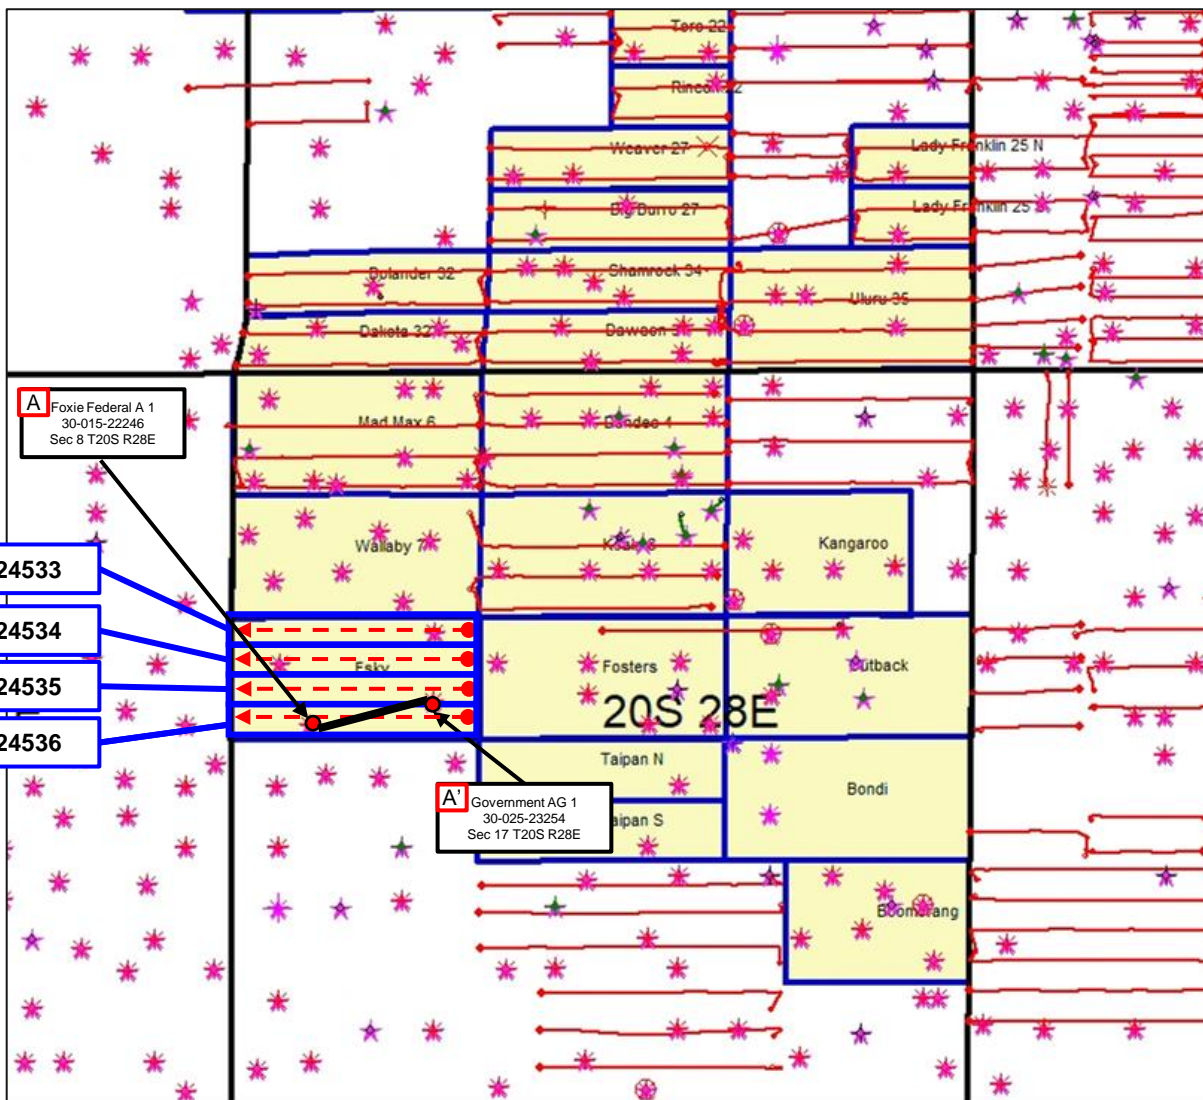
Toro 22

Rincon 22

Weaver 27

Big Burro 27

Lady Franklin 25 N

Lady Franklin 25 S

Bolander 32

Shamrock 34

Uluru 35

Dakota 32

Dawson 3

A Foxie Federal A 1 30-015-22246 Sec 8 T20S R28E

Mad Max 6

Dundee 4

Wallaby 7

Koala 8

Kangaroo

24533

24534

24535

24536

Esky

Fosters

Outback

20S 28E

Taipan N

Bondi

A' Government AG 1 30-025-23254 Sec 17 T20S R28E

Taipan S

Boomerang